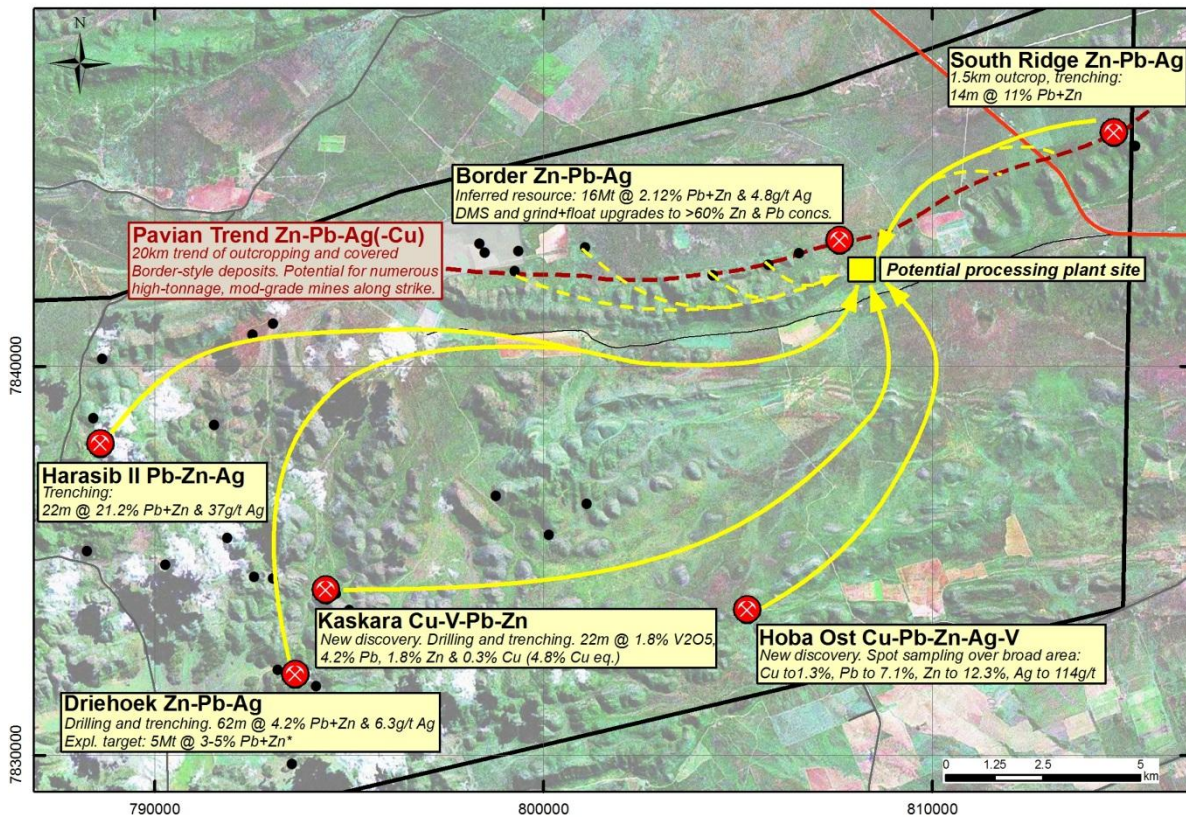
N

South Ridge Zn-Pb-Ag
1.5km outcrop, trenching:
14m @ 11% Pb+Zn

Border Zn-Pb-Ag
Inferred resource: 16Mt @ 2.12% Pb+Zn & 4.8g/t Ag
DMS and grind+float upgrades to >60% Zn & Pb concs.

Pavian Trend Zn-Pb-Ag(-Cu)
20km trend of outcropping and covered Border-style deposits. Potential for numerous high-tonnage, mod-grade mines along strike.

Potential processing plant site

7840000

Harasib II Pb-Zn-Ag
Trenching:
22m @ 21.2% Pb+Zn & 37g/t Ag

Kaskara Cu-V-Pb-Zn
New discovery. Drilling and trenching. 22m @ 1.8% V2O5, 4.2% Pb, 1.8% Zn & 0.3% Cu (4.8% Cu eq.)

Hoba Ost Cu-Pb-Zn-Ag-V
New discovery. Spot sampling over broad area:
Cu to1.3%, Pb to 7.1%, Zn to 12.3%, Ag to 114g/t

Driehoek Zn-Pb-Ag
Drilling and trenching. 62m @ 4.2% Pb+Zn & 6.3g/t Ag
Expl. target: 5Mt @ 3-5% Pb+Zn*

7830000

0 1.25 2.5 5 km

790000 800000 810000